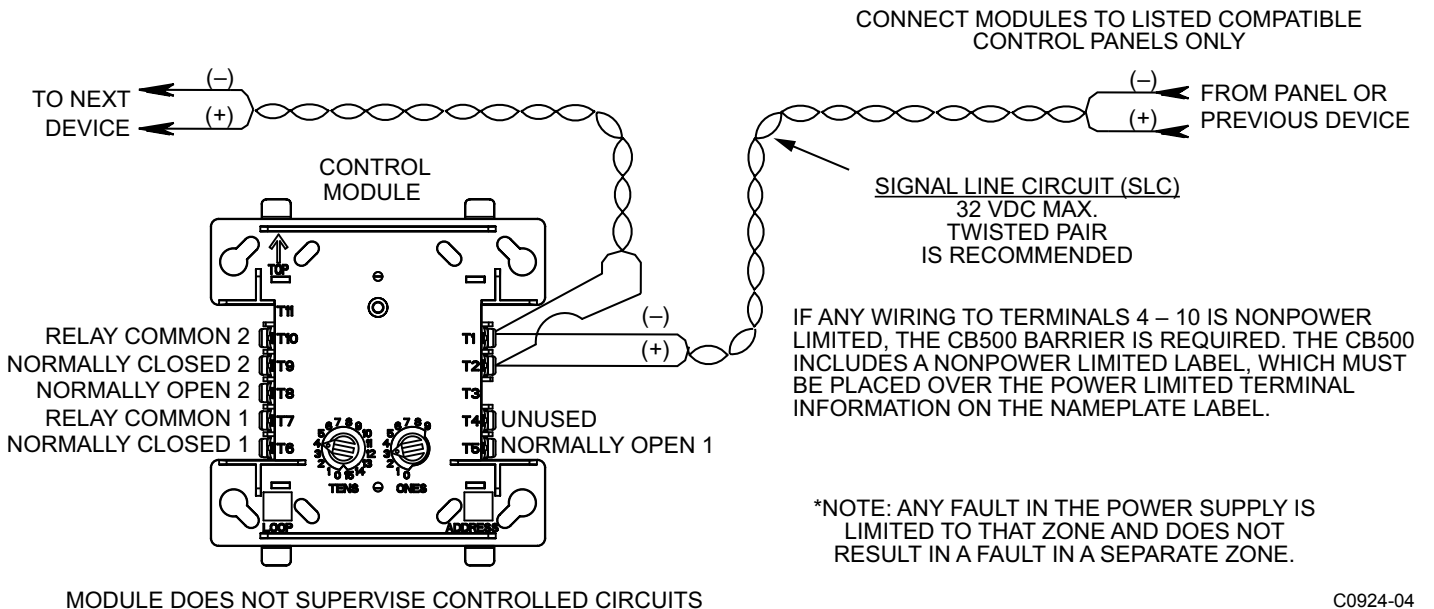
CONNECT MODULES TO LISTED COMPATIBLE CONTROL PANELS ONLY

(–)
(+)
TO NEXT DEVICE

(–)
(+)
FROM PANEL OR PREVIOUS DEVICE

CONTROL MODULE

TOP

SIGNAL LINE CIRCUIT (SLC)
32 VDC MAX.
TWISTED PAIR IS RECOMMENDED

T11
RELAY COMMON 2 T10
NORMALLY CLOSED 2 T9
NORMALLY OPEN 2 T8
RELAY COMMON 1 T7
NORMALLY CLOSED 1 T6

T1 (–)
T2 (+)
T3
T4 UNUSED
T5 NORMALLY OPEN 1

IF ANY WIRING TO TERMINALS 4 – 10 IS NONPOWER LIMITED, THE CB500 BARRIER IS REQUIRED. THE CB500 INCLUDES A NONPOWER LIMITED LABEL, WHICH MUST BE PLACED OVER THE POWER LIMITED TERMINAL INFORMATION ON THE NAMEPLATE LABEL.

TENS ONES

LOOP ADDRESS

*NOTE: ANY FAULT IN THE POWER SUPPLY IS LIMITED TO THAT ZONE AND DOES NOT RESULT IN A FAULT IN A SEPARATE ZONE.

MODULE DOES NOT SUPERVISE CONTROLLED CIRCUITS

C0924-04